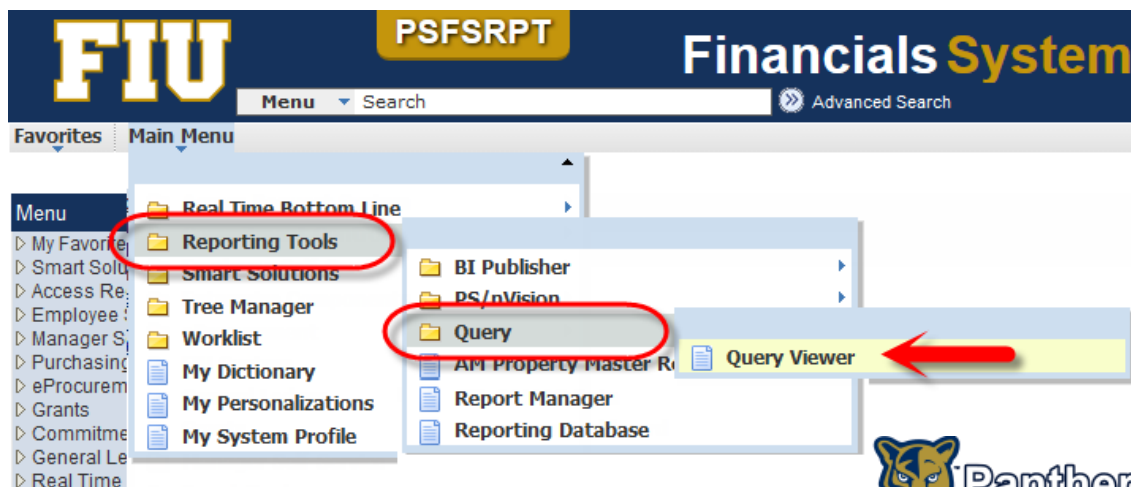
FIU

PSFSRPT

Financials System

Menu Search

Advanced Search

Favorites Main Menu

Menu
My Favorite
Smart Solu
Access Re
Employee
Manager S
Purchasing
eProcurem
Grants
Commitme
General Le
Real Time

Real Time Bottom Line
Reporting Tools
Smart Solutions
Tree Manager
Worklist
My Dictionary
My Personalizations
My System Profile

BI Publisher
PS/nVision
Query
AM Property Master Re
Report Manager
Reporting Database

Query Viewer

Panther